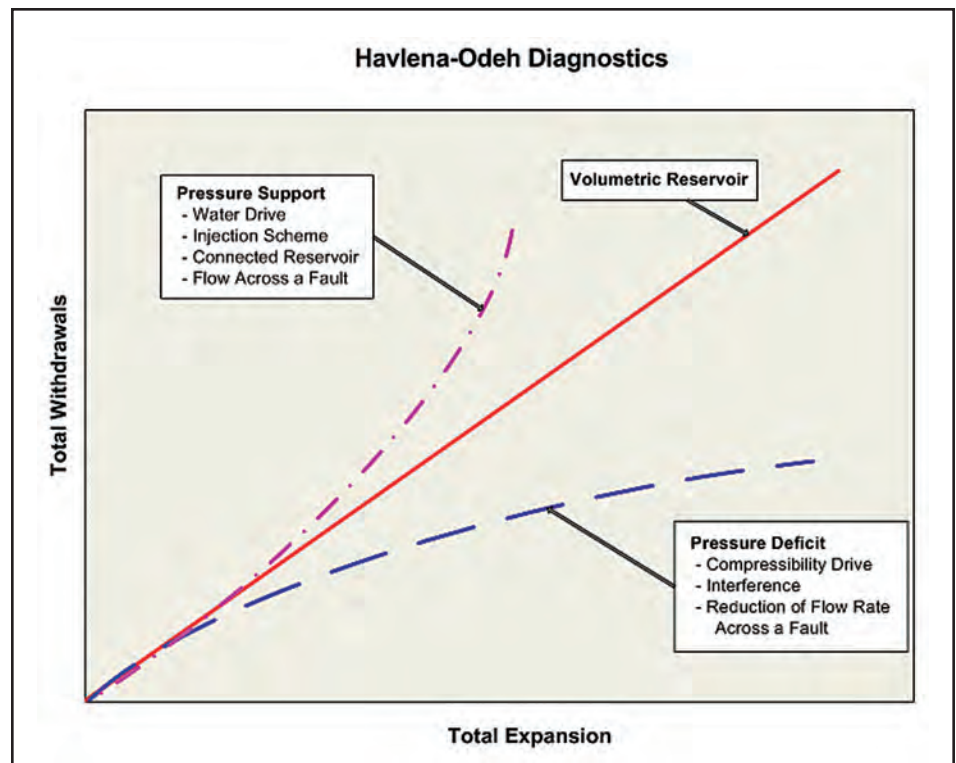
Havlena-Odeh Diagnostics

Pressure Support
- Water Drive
- Injection Scheme
- Connected Reservoir
- Flow Across a Fault

Volumetric Reservoir

Total Withdrawals

Pressure Deficit
- Compressibility Drive
- Interference
- Reduction of Flow Rate Across a Fault

Total Expansion